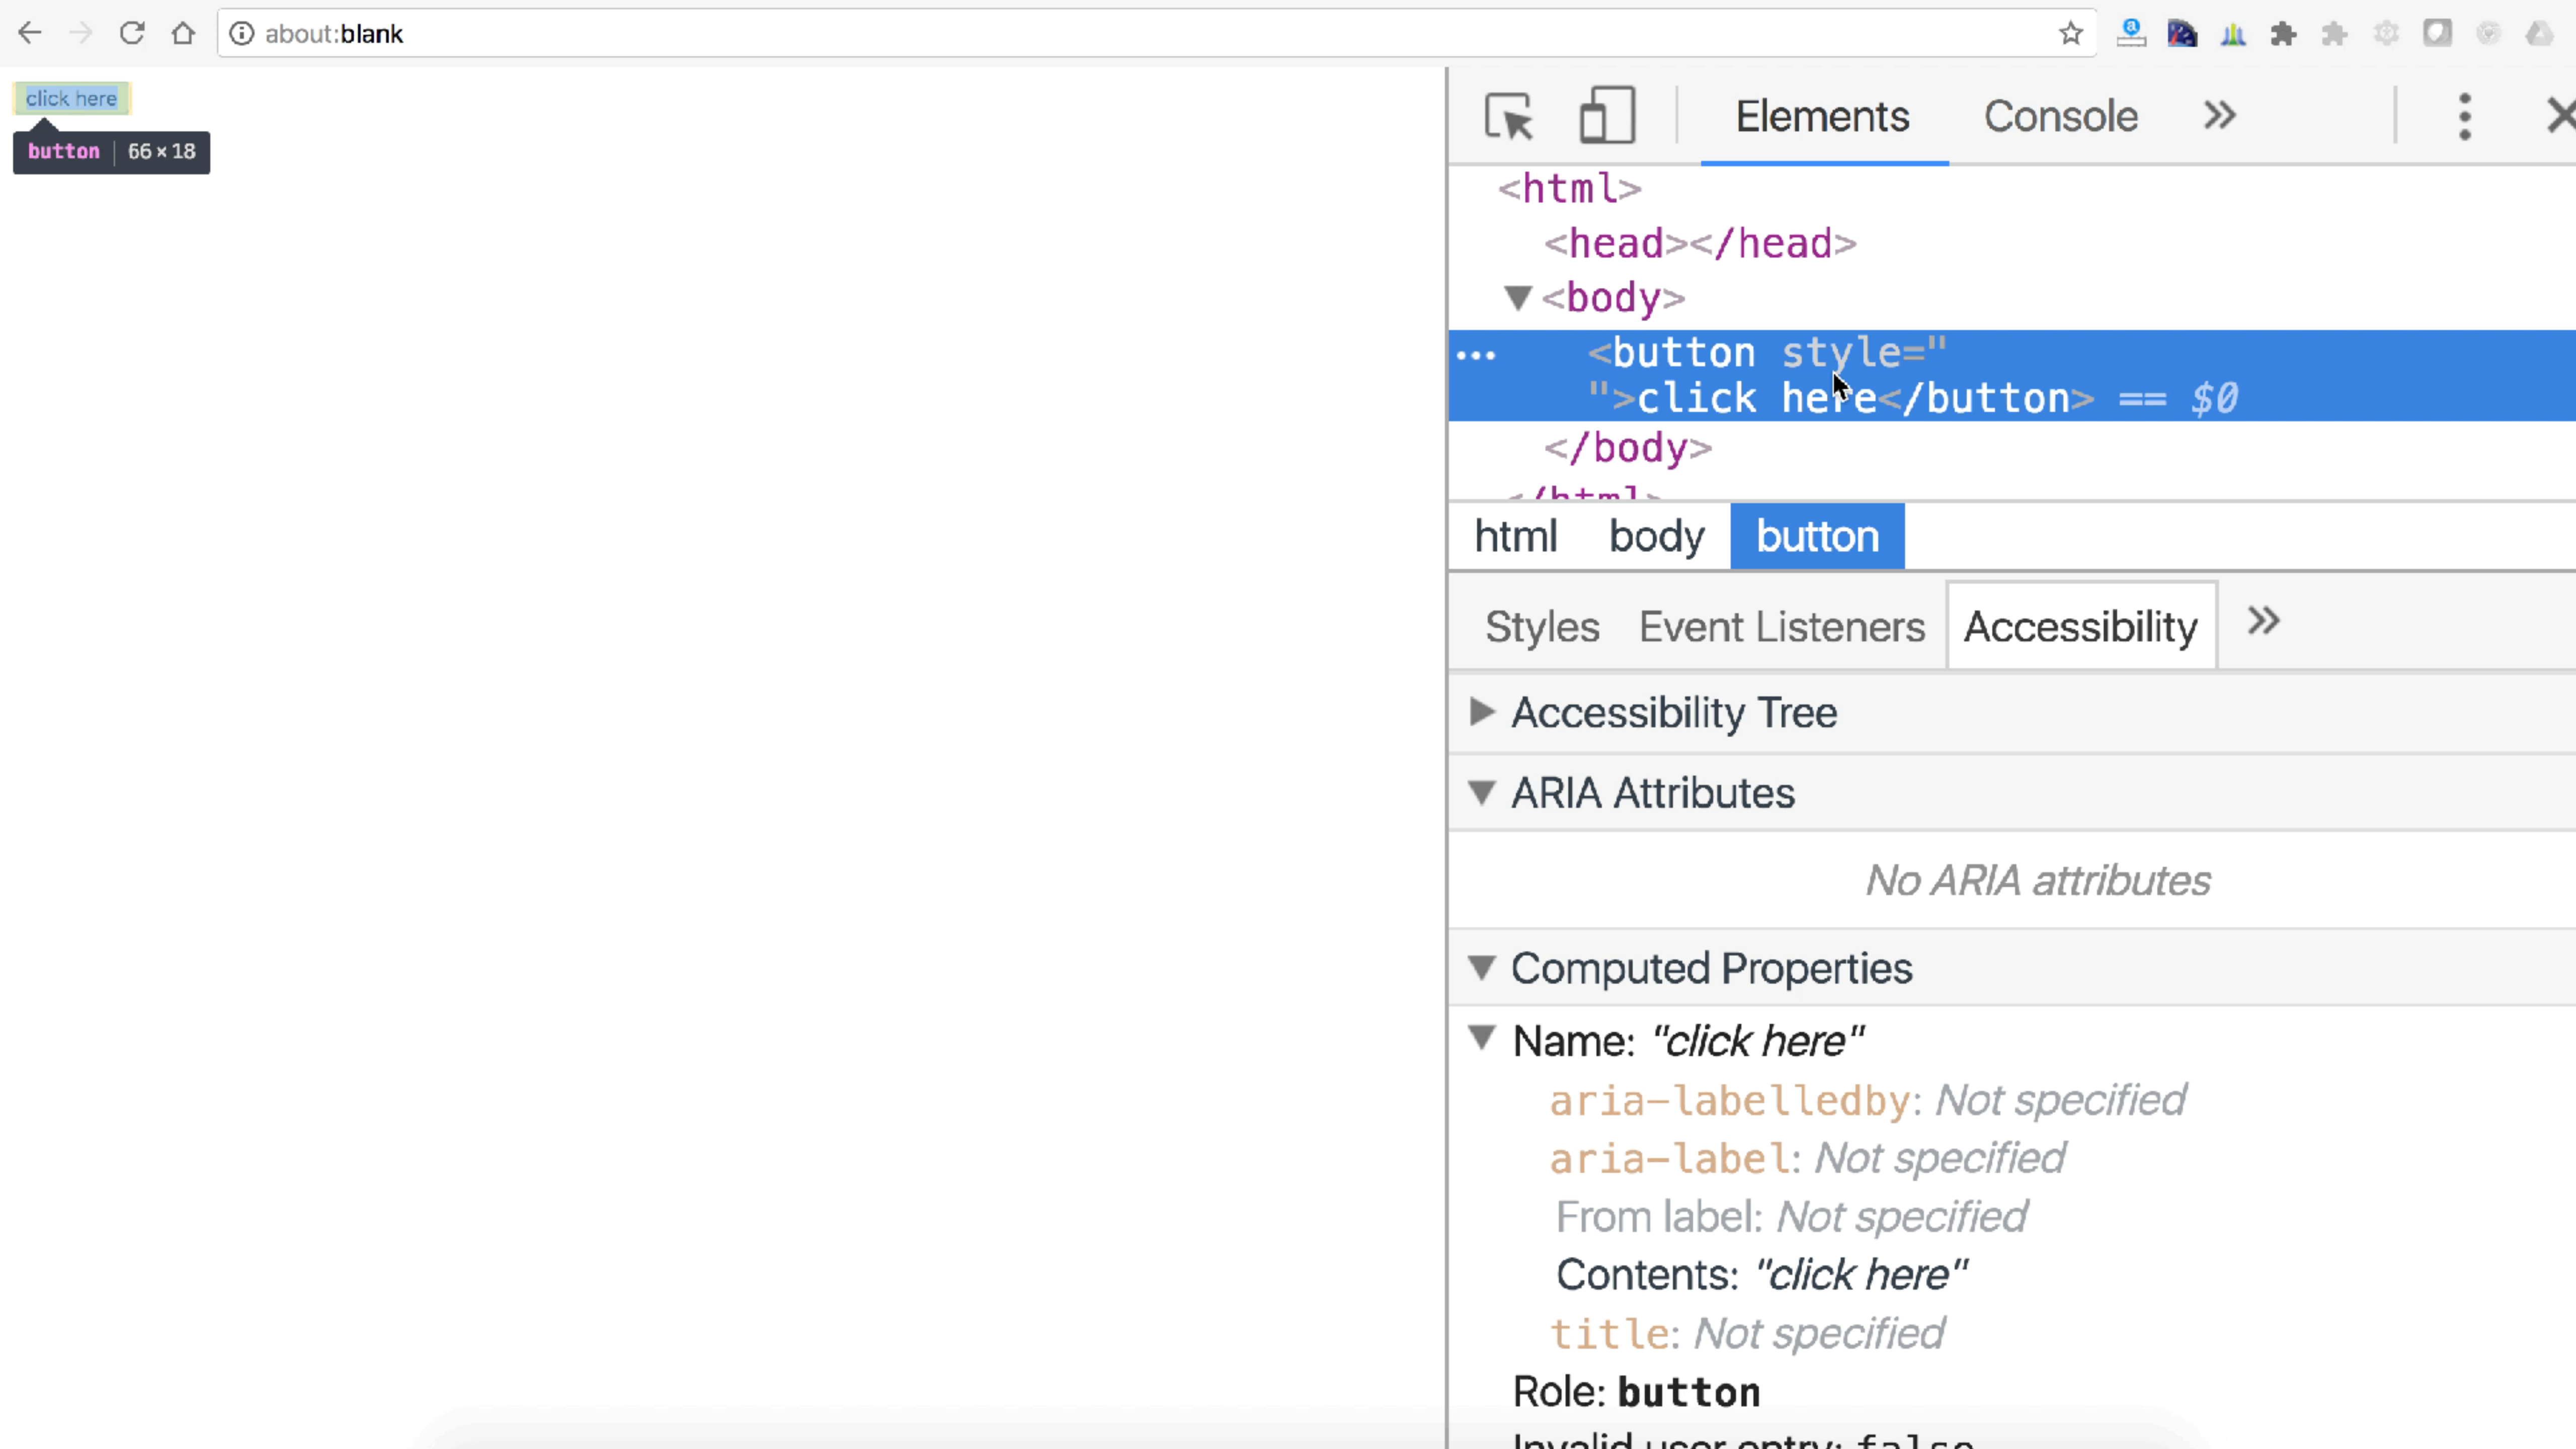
about:blank

click here

button | 66 × 18

Elements Console »

<html>
<head></head>
▼<body>
... <button style="
">click here</button> == $0
</body>
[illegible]

html body button

Styles Event Listeners Accessibility »

▶ Accessibility Tree

▼ ARIA Attributes

No ARIA attributes

▼ Computed Properties

▼ Name: "click here"
aria-labelledby: Not specified
aria-label: Not specified
From label: Not specified
Contents: "click here"
title: Not specified
Role: button
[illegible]